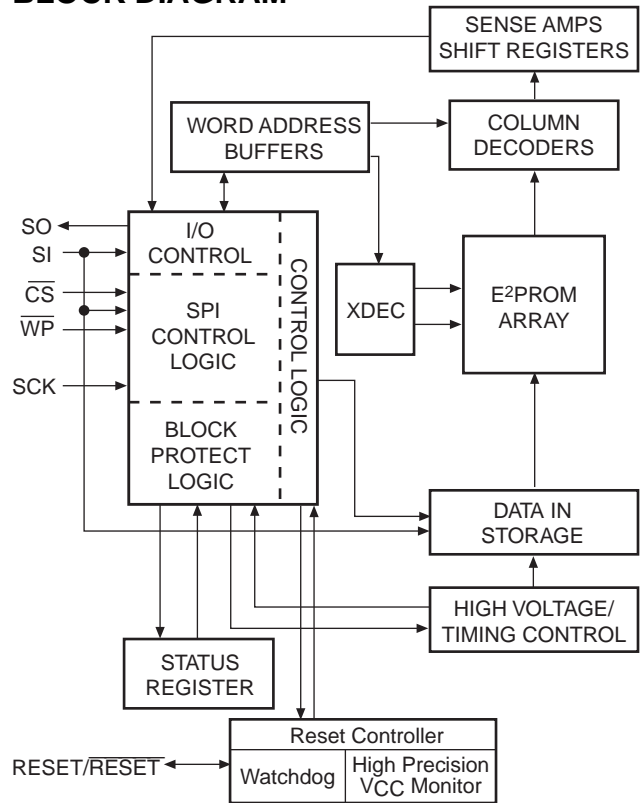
BLOCK DIAGRAM

SENSE AMPS SHIFT REGISTERS

WORD ADDRESS BUFFERS

COLUMN DECODERS

SO
SI
$\overline{CS}$
$\overline{WP}$
SCK

I/O CONTROL

SPI CONTROL LOGIC

BLOCK PROTECT LOGIC

CONTROL LOGIC

XDEC

$E^2PROM$ ARRAY

DATA IN STORAGE

HIGH VOLTAGE/ TIMING CONTROL

STATUS REGISTER

Reset Controller

Watchdog

High Precision $V_{CC}$ Monitor

RESET/$\overline{RESET}$